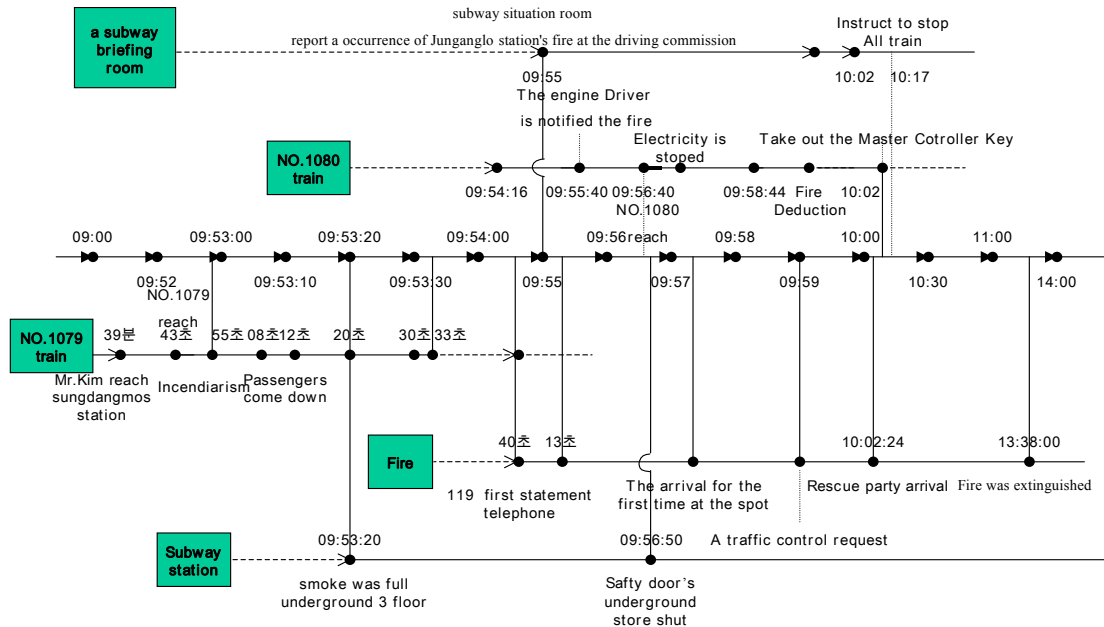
subway situation room

a subway briefing room

report a occurrence of Junganglo station's fire at the driving commission

Instruct to stop All train

09:55

10:02

10:17

The engine Driver is notified the fire

Electricity is stoped

Take out the Master Cotroller Key

NO.1080 train

09:54:16

09:55:40

09:56:40

NO.1080

09:58:44

Fire Deduction

10:02

09:00

09:52

09:53:00

NO.1079 reach

09:53:10

09:53:20

09:53:30

09:54:00

09:55

09:56reach

09:57

09:58

09:59

10:00

10:30

11:00

14:00

NO.1079 train

39분

43초

55초

08초

12초

20초

30초

33초

Mr.Kim reach sungdangmos station

Incendiarism

Passengers come down

Fire

40초

13초

119 first statement telephone

The arrival for the first time at the spot

Rescue party arrival

10:02:24

13:38:00

Fire was extinguished

Subway station

09:53:20

smoke was full underground 3 floor

09:56:50

Safty door's underground store shut

A traffic control request